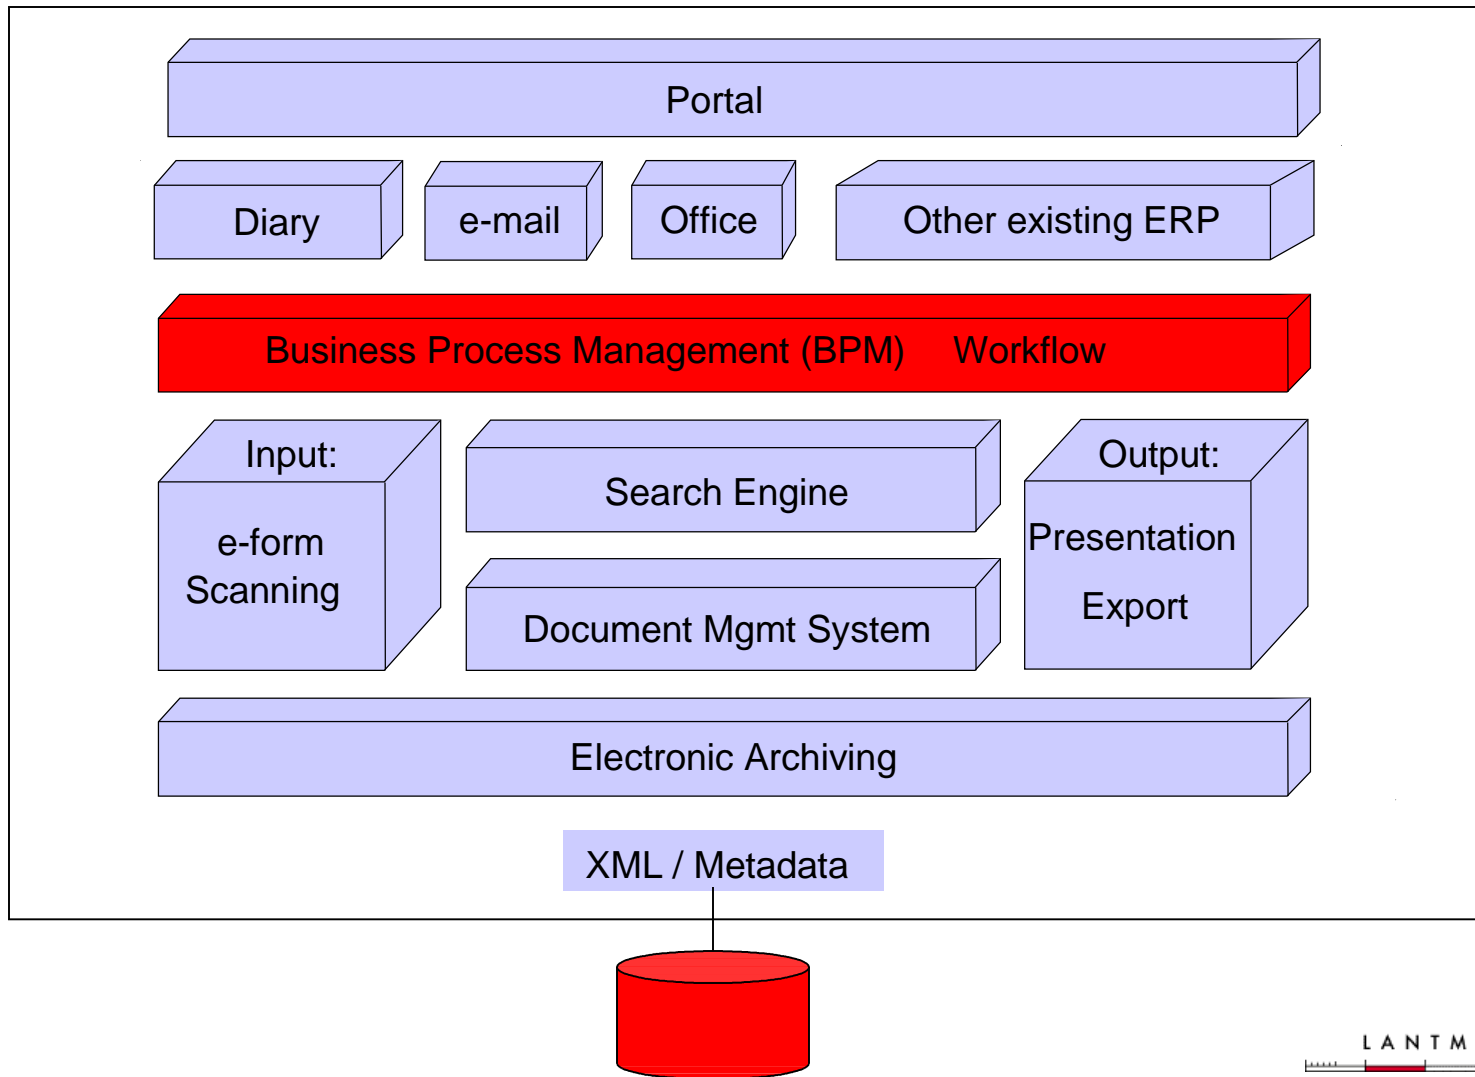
Portal

Diary

e-mail

Office

Other existing ERP

Business Process Management (BPM) Workflow

Input:

e-form
Scanning

Search Engine

Document Mgmt System

Output:

Presentation

Export

Electronic Archiving

XML / Metadata

LANTM